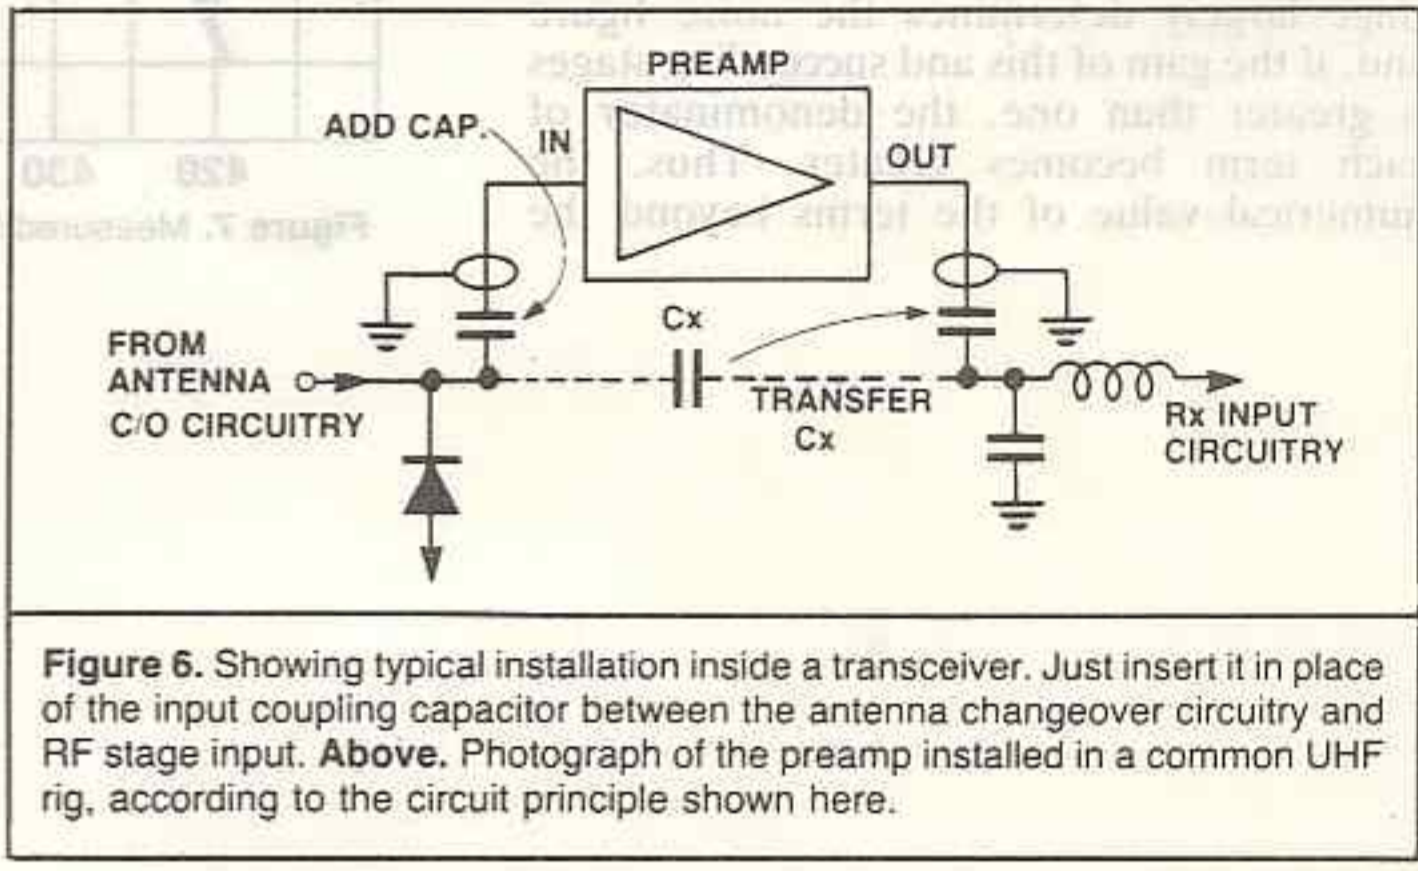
PREAMP

ADD CAP.

IN

OUT

Cx

FROM ANTENNA C/O CIRCUITRY

TRANSFER Cx

Rx INPUT CIRCUITRY

Figure 6. Showing typical installation inside a transceiver. Just insert it in place of the input coupling capacitor between the antenna changeover circuitry and RF stage input. Above. Photograph of the preamp installed in a common UHF rig, according to the circuit principle shown here.